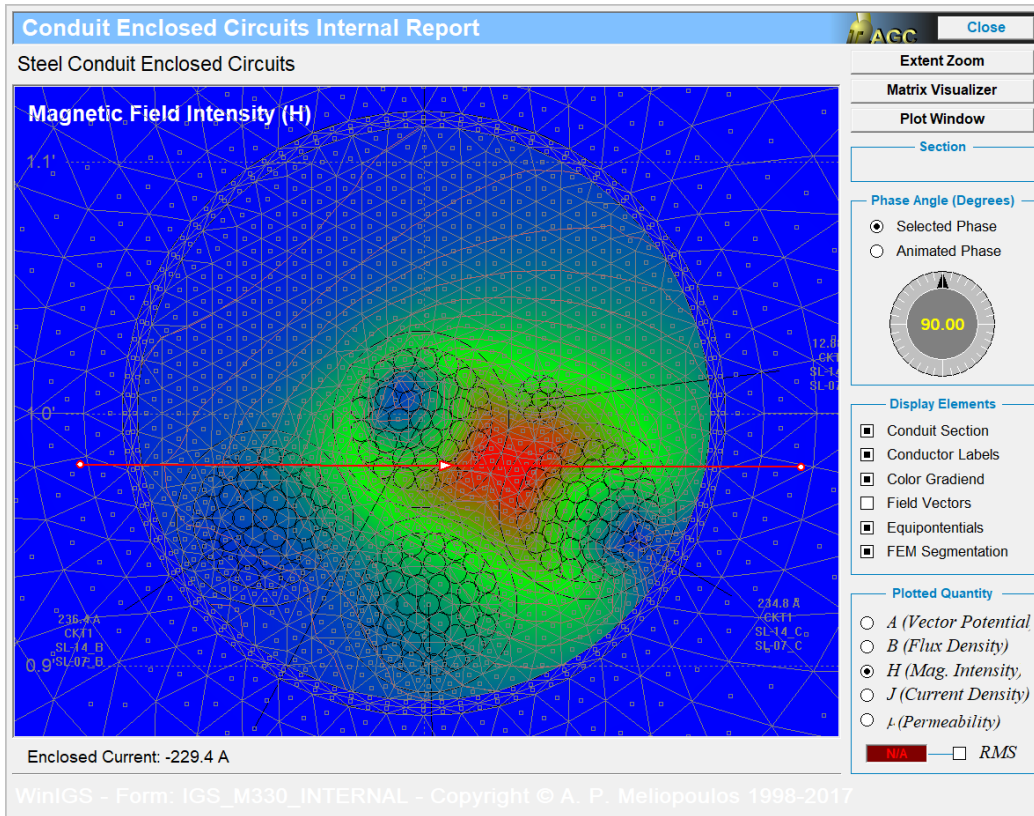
Conduit Enclosed Circuits Internal Report

AGC

Close

Steel Conduit Enclosed Circuits

Extent Zoom

Matrix Visualizer

Plot Window

Magnetic Field Intensity (H)

1.1'

1.0'

0.9'

12.8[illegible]
CKT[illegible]
SL-1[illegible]
SL-0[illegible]

236.4 A
CKT1
SL-14_B
SL-07_B

234.8 A
CKT1
SL-14_C
SL-07_C

Section

Phase Angle (Degrees)

Selected Phase

Animated Phase

90.00

Display Elements

Conduit Section

Conductor Labels

Color Gradiend

Field Vectors

Equipontentials

FEM Segmentation

Plotted Quantity

A (Vector Potential

B (Flux Density)

H (Mag. Intensity,

J (Current Density)

$\mu$ (Permeability)

N/A

RMS

Enclosed Current: -229.4 A

WinIGS - Form: IGS_M330_INTERNAL - Copyright © A. P. Meliopoulos 1998-2017